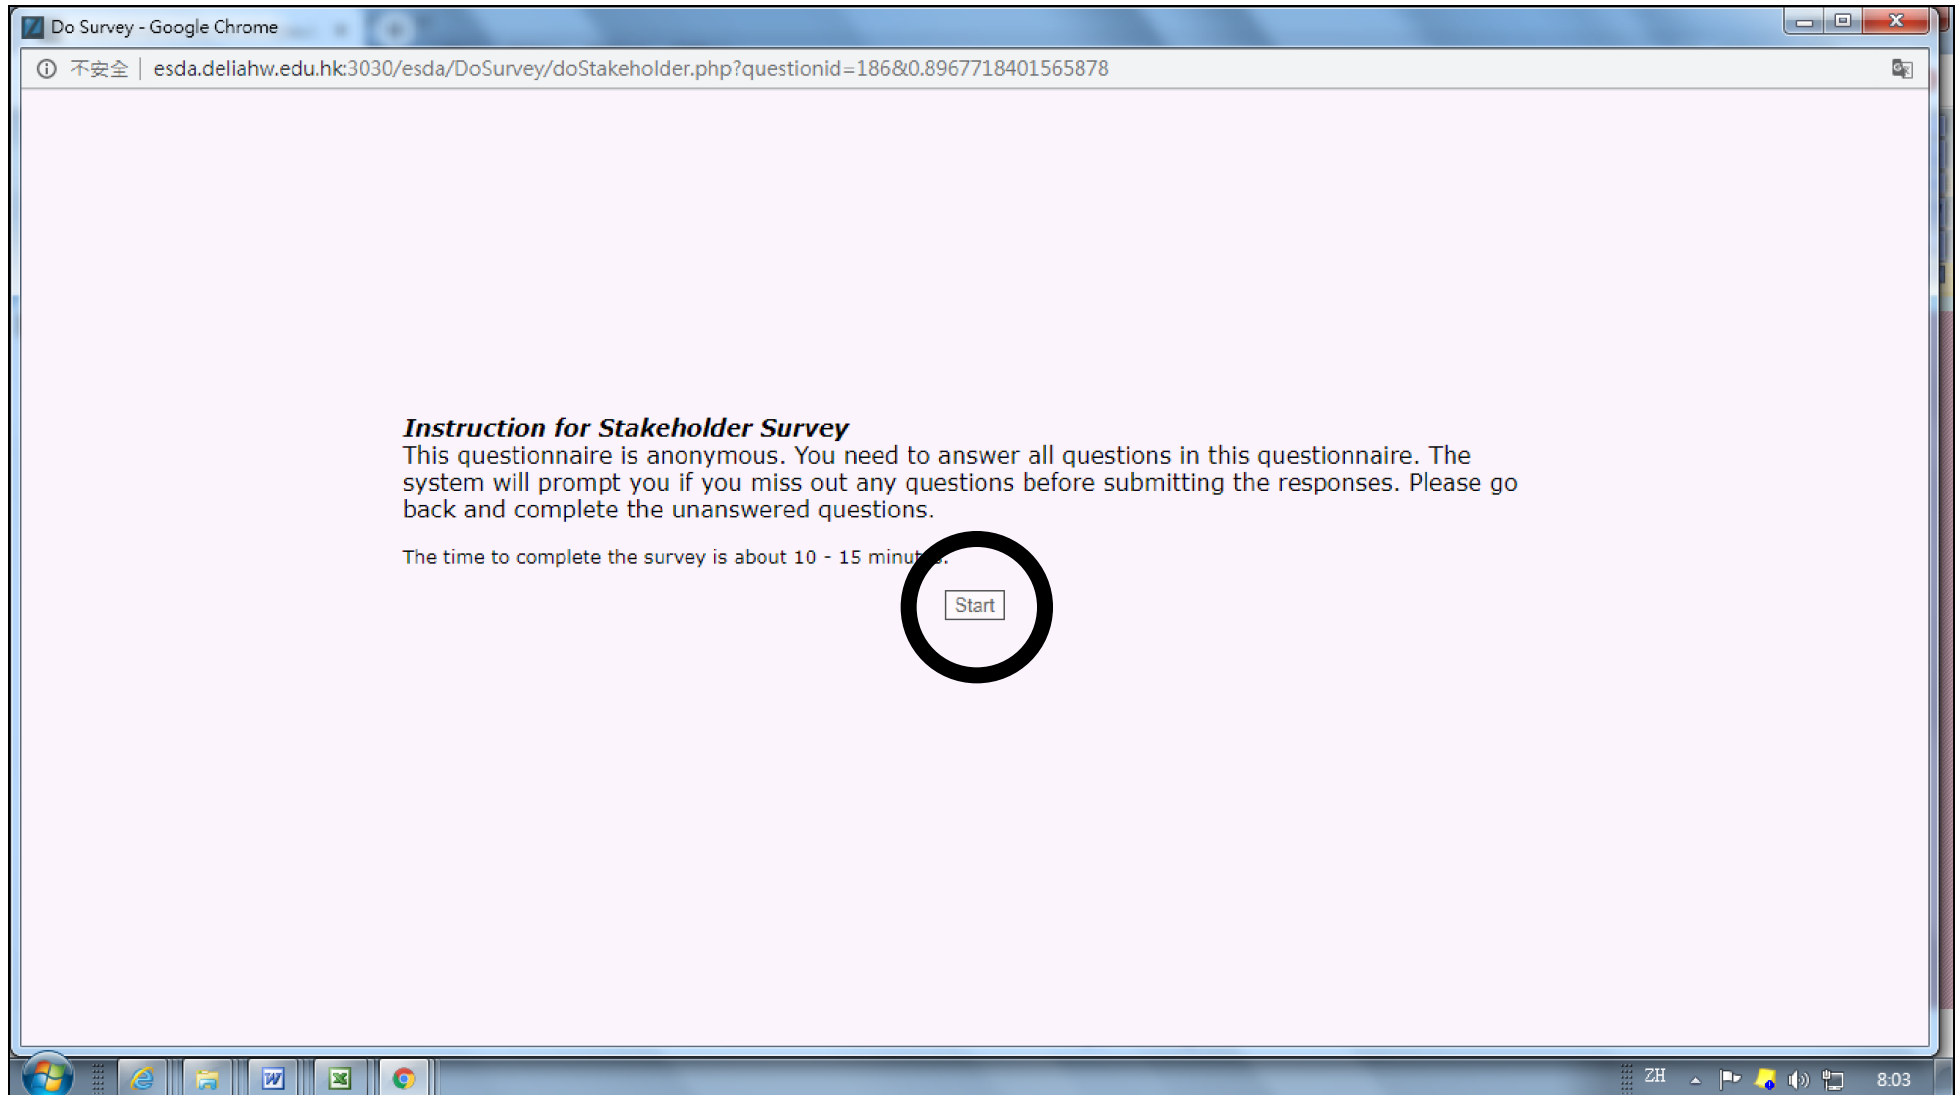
Do Survey - Google Chrome

不安全 | esda.deliahw.edu.hk:3030/esda/DoSurvey/doStakeholder.php?questionid=186&0.8967718401565878

***Instruction for Stakeholder Survey***
This questionnaire is anonymous. You need to answer all questions in this questionnaire. The system will prompt you if you miss out any questions before submitting the responses. Please go back and complete the unanswered questions.

The time to complete the survey is about 10 - 15 minut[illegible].

Start

ZH

8:03